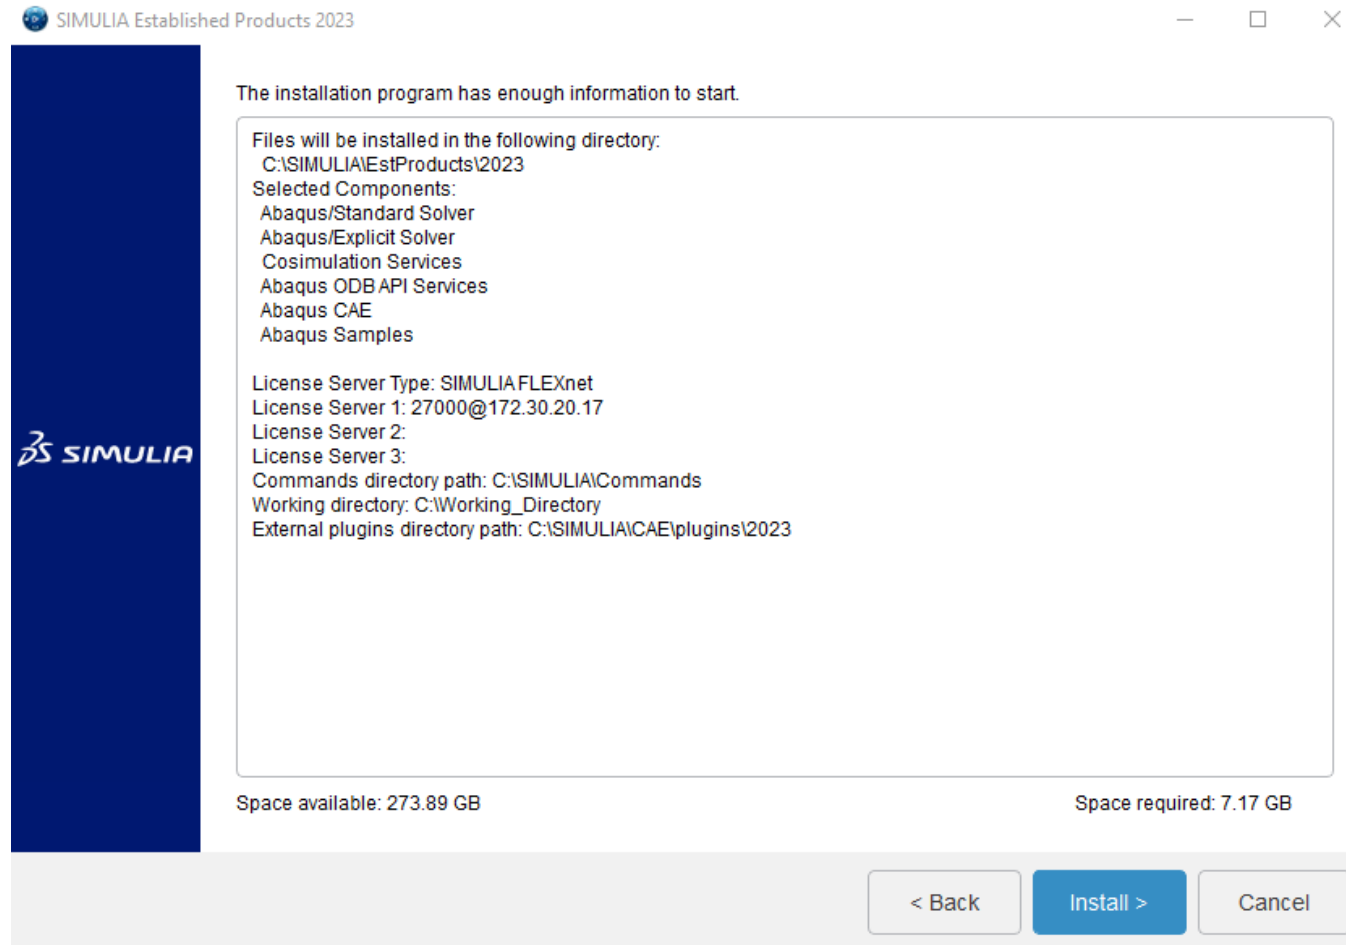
SIMULIA Established Products 2023

3DS SIMULIA

The installation program has enough information to start.

Files will be installed in the following directory:
C:\SIMULIA\EstProducts\2023
Selected Components:
Abaqus/Standard Solver
Abaqus/Explicit Solver
Cosimulation Services
Abaqus ODB API Services
Abaqus CAE
Abaqus Samples

License Server Type: SIMULIA FLEXnet
License Server 1: 27000@172.30.20.17
License Server 2:
License Server 3:
Commands directory path: C:\SIMULIA\Commands
Working directory: C:\Working_Directory
External plugins directory path: C:\SIMULIA\CAE\plugins\2023

Space available: 273.89 GB

Space required: 7.17 GB

< Back

Install >

Cancel